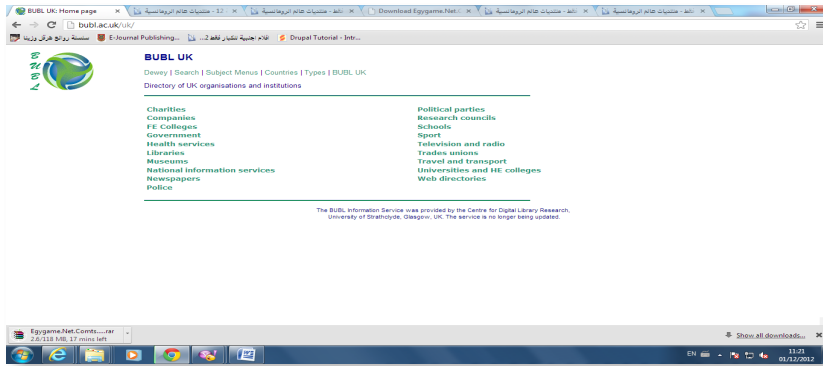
BUBL UK: Home page ×
12 - منتديات عالم الرومانسية ×
نقاط - منتديات عالم الرومانسية ×
Download Egygame.Net ×
نقاط - منتديات عالم الرومانسية ×
نقاط - منتديات عالم الرومانسية ×

bubl.ac.uk/uk/

سلسلة روائع طرائف وزينيا
E-Journal Publishing...
افلام اجنبية تنكيار لفقط 2...
Drupal Tutorial - Intr...

B
U
B
L

BUBL UK

Dewey | Search | Subject Menus | Countries | Types | BUBL UK

Directory of UK organisations and institutions

Charities
Companies
FE Colleges
Government
Health services
Libraries
Museums
National information services
Newspapers
Police

Political parties
Research councils
Schools
Sport
Television and radio
Trades unions
Travel and transport
Universities and HE colleges
Web directories

The BUBL Information Service was provided by the Centre for Digital Library Research, University of Strathclyde, Glasgow, UK. The service is no longer being updated.

Egygame.Net.Comts.....rar
2.6/118 MB, 17 mins left

Show all downloads...

EN
11:21
01/12/2012